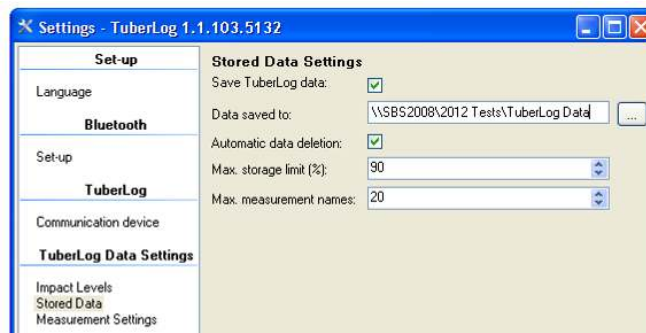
Settings - TuberLog 1.1.103.5132

Set-up

Language

Bluetooth

Set-up

TuberLog

Communication device

TuberLog Data Settings

Impact Levels
Stored Data
Measurement Settings

Stored Data Settings

Save TuberLog data:

Data saved to: \\SBS2008\2012 Tests\TuberLog Data ...

Automatic data deletion:

Max. storage limit (%): 90

Max. measurement names: 20